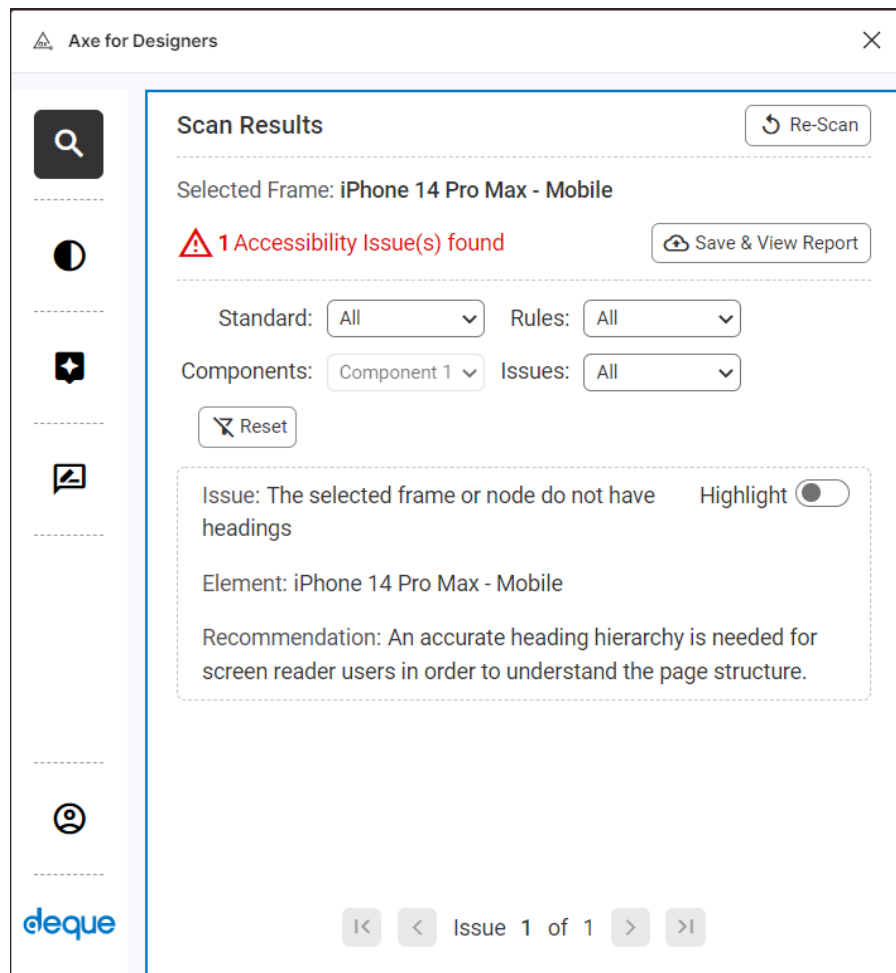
Axe for Designers

Scan Results

Re-Scan

Selected Frame: iPhone 14 Pro Max - Mobile

1 Accessibility Issue(s) found

Save & View Report

Standard: All

Rules: All

Components: Component 1

Issues: All

Reset

Issue: The selected frame or node do not have headings

Highlight

Element: iPhone 14 Pro Max - Mobile

Recommendation: An accurate heading hierarchy is needed for screen reader users in order to understand the page structure.

deque

Issue 1 of 1